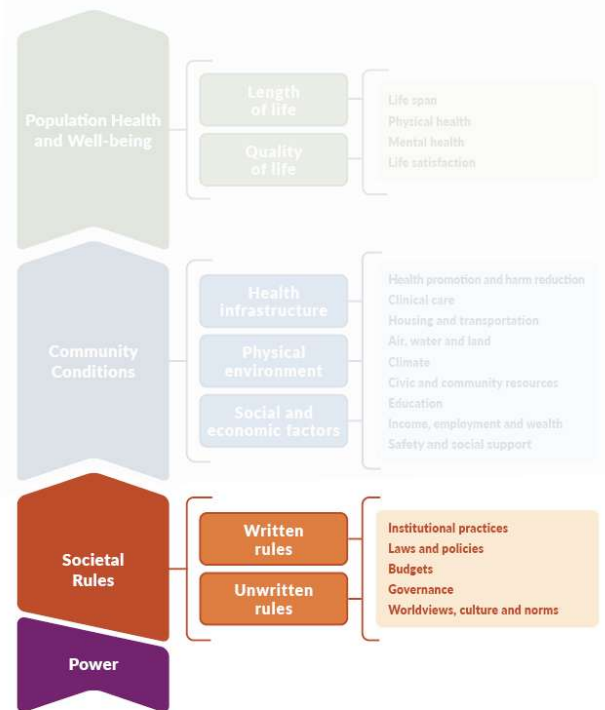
Population Health and Well-being

Length of life

Quality of life

Life span
Physical health
Mental health
Life satisfaction

Community Conditions

Health infrastructure

Physical environment

Social and economic factors

Health promotion and harm reduction
Clinical care
Housing and transportation
Air, water and land
Climate
Civic and community resources
Education
Income, employment and wealth
Safety and social support

Societal Rules

Written rules

Unwritten rules

Institutional practices
Laws and policies
Budgets
Governance
Worldviews, culture and norms

Power